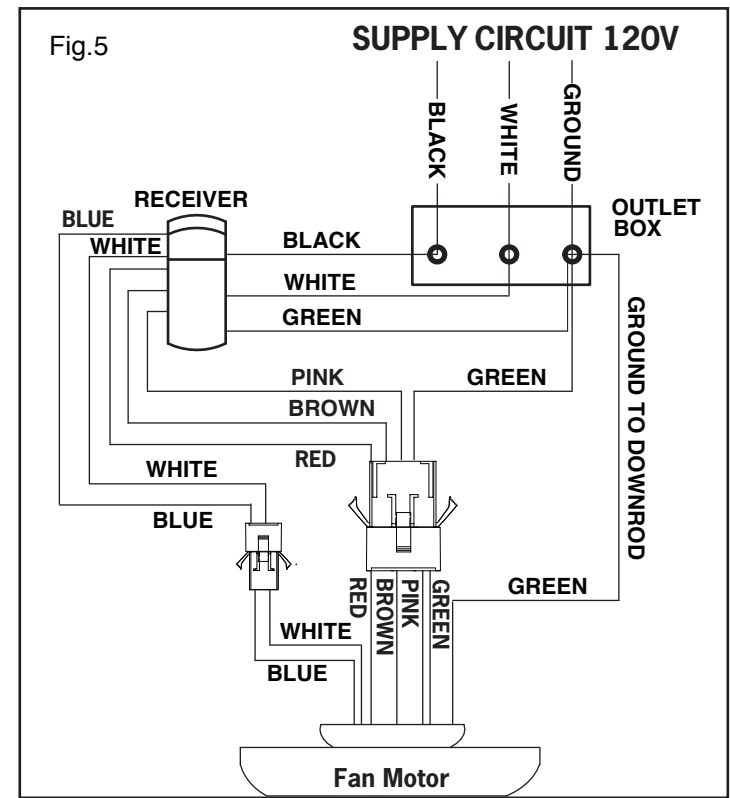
Fig.5

SUPPLY CIRCUIT 120V

BLACK
WHITE
GROUND

OUTLET BOX

RECEIVER

BLUE
WHITE
BLACK
WHITE
GREEN

GROUND TO DOWNROD

PINK
GREEN
BROWN
RED
WHITE
BLUE

RED
BROWN
PINK
GREEN
GREEN

WHITE
BLUE

Fan Motor